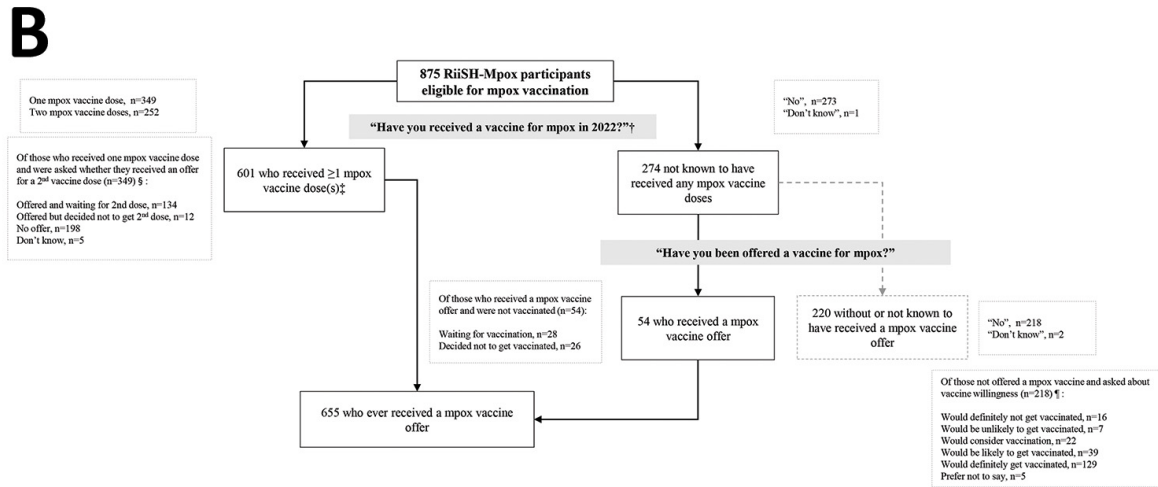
B

875 RiiSH-Mpox participants eligible for mpox vaccination

One mpox vaccine dose, n=349
Two mpox vaccine doses, n=252

"Have you received a vaccine for mpox in 2022?"†

"No", n=273
"Don't know", n=1

Of those who received one mpox vaccine dose and were asked whether they received an offer for a 2$^{nd}$ vaccine dose (n=349) § :

Offered and waiting for 2nd dose, n=134
Offered but decided not to get 2$^{nd}$ dose, n=12
No offer, n=198
Don't know, n=5

601 who received ≥1 mpox vaccine dose(s)‡

274 not known to have received any mpox vaccine doses

"Have you been offered a vaccine for mpox?"

Of those who received a mpox vaccine offer and were not vaccinated (n=54):

Waiting for vaccination, n=28
Decided not to get vaccinated, n=26

54 who received a mpox vaccine offer

220 without or not known to have received a mpox vaccine offer

"No", n=218
"Don't know", n=2

Of those not offered a mpox vaccine and asked about vaccine willingness (n=218) ¶ :

Would definitely not get vaccinated, n=16
Would be unlikely to get vaccinated, n=7
Would consider vaccination, n=22
Would be likely to get vaccinated, n=39
Would definitely get vaccinated, n=129
Prefer not to say, n=5

655 who ever received a mpox vaccine offer